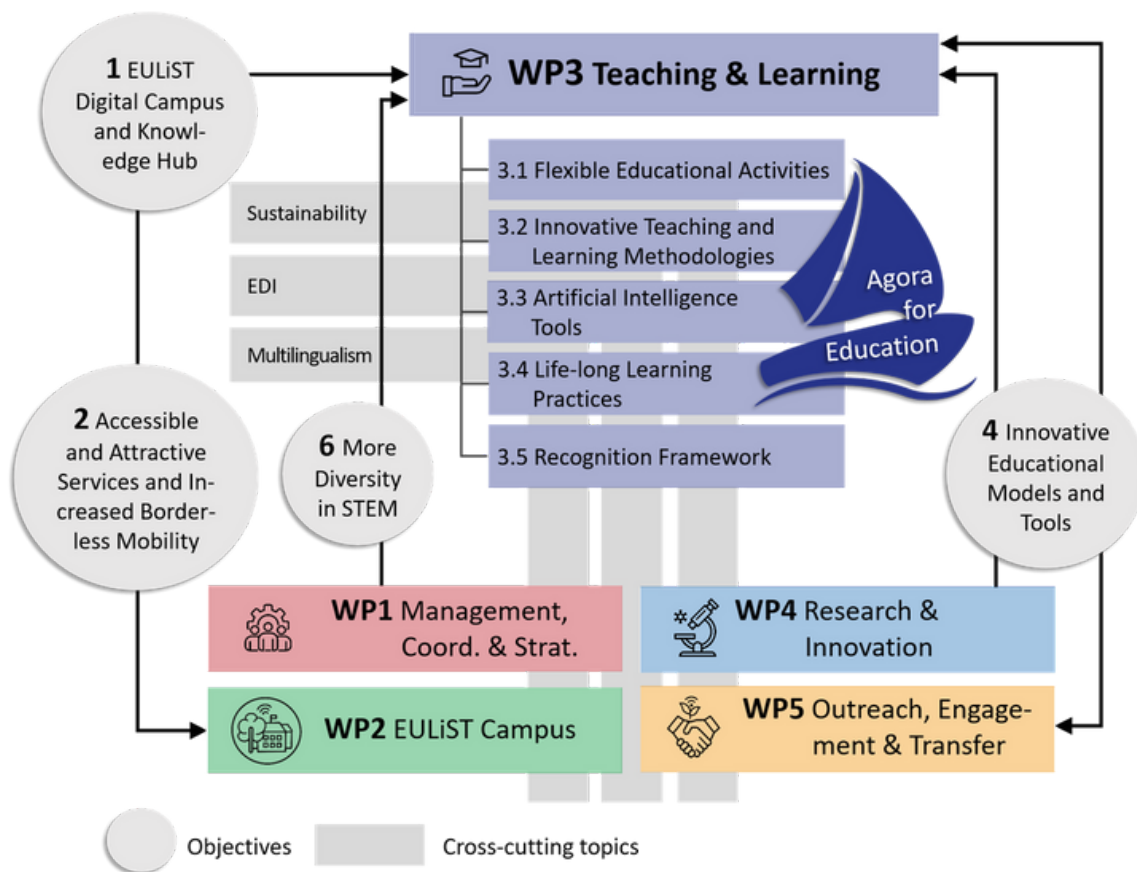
1 EULiST Digital Campus and Knowledge Hub

WP3 Teaching & Learning

3.1 Flexible Educational Activities

3.2 Innovative Teaching and Learning Methodologies

3.3 Artificial Intelligence Tools

3.4 Life-long Learning Practices

3.5 Recognition Framework

Agora for Education

Sustainability

EDI

Multilingualism

2 Accessible and Attractive Services and Increased Borderless Mobility

6 More Diversity in STEM

4 Innovative Educational Models and Tools

WP1 Management, Coord. & Strat.

WP4 Research & Innovation

WP2 EULiST Campus

WP5 Outreach, Engagement & Transfer

Objectives

Cross-cutting topics